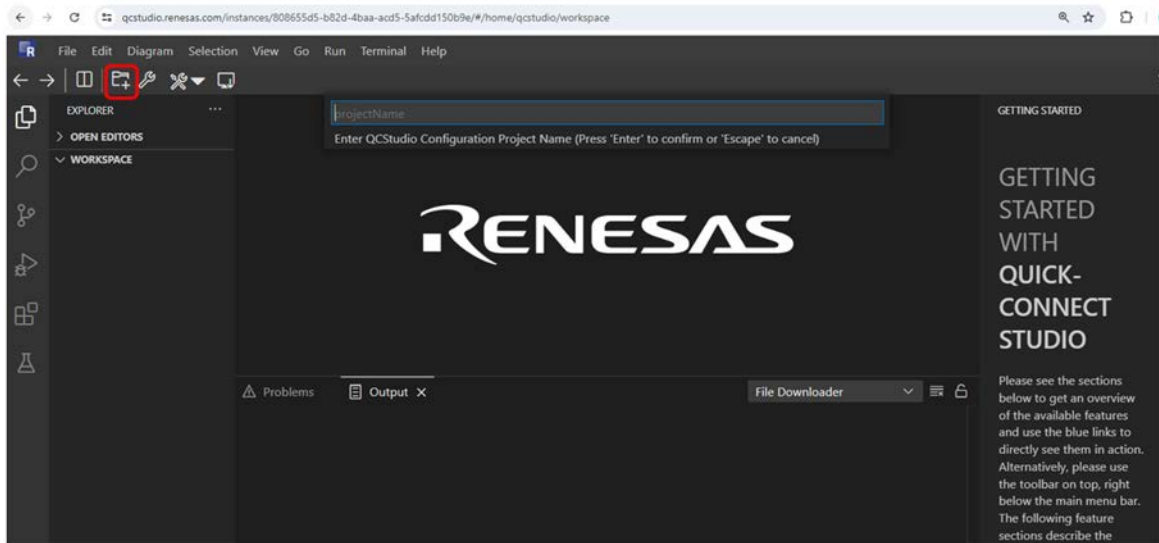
qcstudio.renesas.com/instances/808655d5-b82d-4baa-acd5-5afcdd150b9e/#/home/qcstudio/workspace

File Edit Diagram Selection View Go Run Terminal Help

EXPLORER ...

> OPEN EDITORS

∨ WORKSPACE

projectName

Enter QCStudio Configuration Project Name (Press 'Enter' to confirm or 'Escape' to cancel)

RENESAS

Problems

Output ×

File Downloader

GETTING STARTED

GETTING STARTED WITH QUICK-CONNECT STUDIO

Please see the sections below to get an overview of the available features and use the blue links to directly see them in action. Alternatively, please use the toolbar on top, right below the main menu bar. The following feature sections describe the